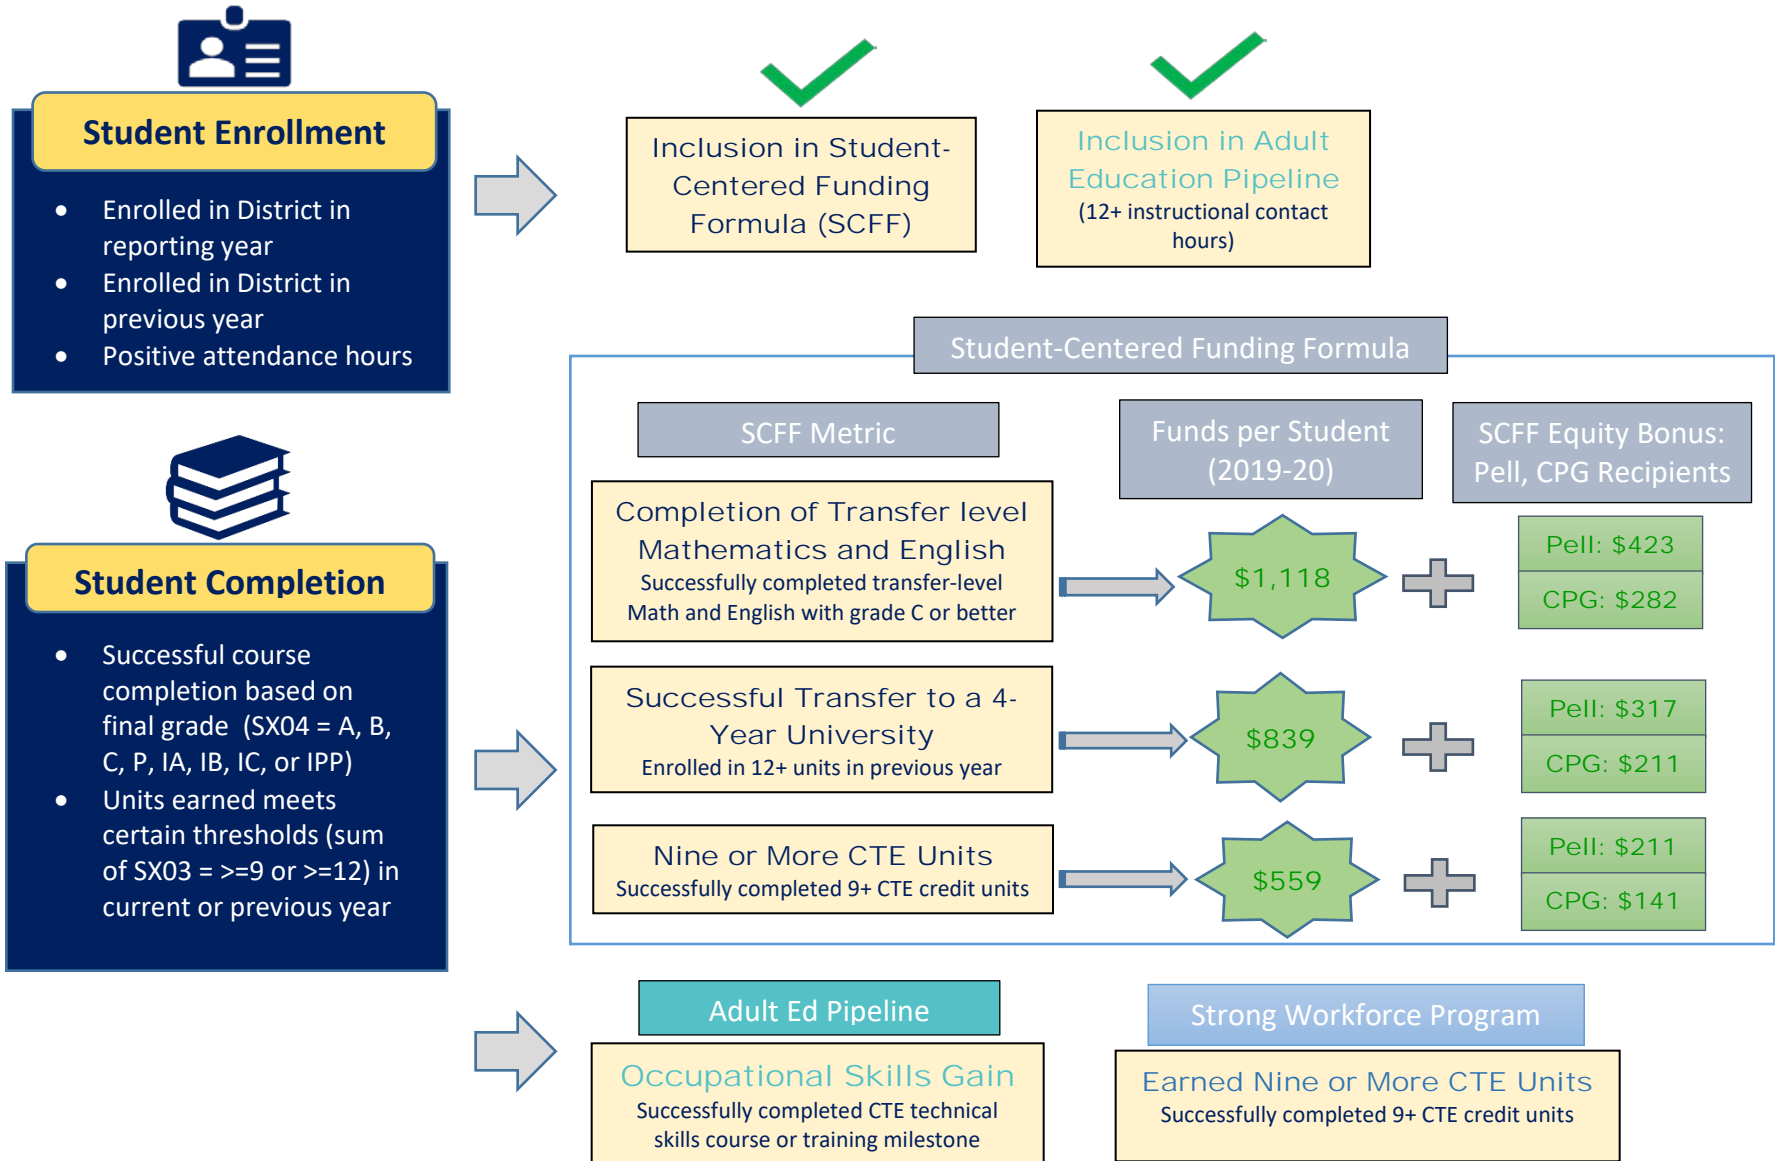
Student Enrollment

- Enrolled in District in reporting year
- Enrolled in District in previous year
- Positive attendance hours

Inclusion in Student-Centered Funding Formula (SCFF)

Inclusion in Adult Education Pipeline
(12+ instructional contact hours)

Student-Centered Funding Formula

| SCFF Metric | Funds per Student (2019-20) | SCFF Equity Bonus: Pell, CPG Recipients |
|---|---|---|
| Completion of Transfer level Mathematics and English<br>Successfully completed transfer-level Math and English with grade C or better | $1,118 | Pell: $423<br>CPG: $282 |
| Successful Transfer to a 4-Year University<br>Enrolled in 12+ units in previous year | $839 | Pell: $317<br>CPG: $211 |
| Nine or More CTE Units<br>Successfully completed 9+ CTE credit units | $559 | Pell: $211<br>CPG: $141 |

Student Completion

- Successful course completion based on final grade (SX04 = A, B, C, P, IA, IB, IC, or IPP)
- Units earned meets certain thresholds (sum of SX03 = >=9 or >=12) in current or previous year

Adult Ed Pipeline

Occupational Skills Gain
Successfully completed CTE technical skills course or training milestone

Strong Workforce Program

Earned Nine or More CTE Units
Successfully completed 9+ CTE credit units